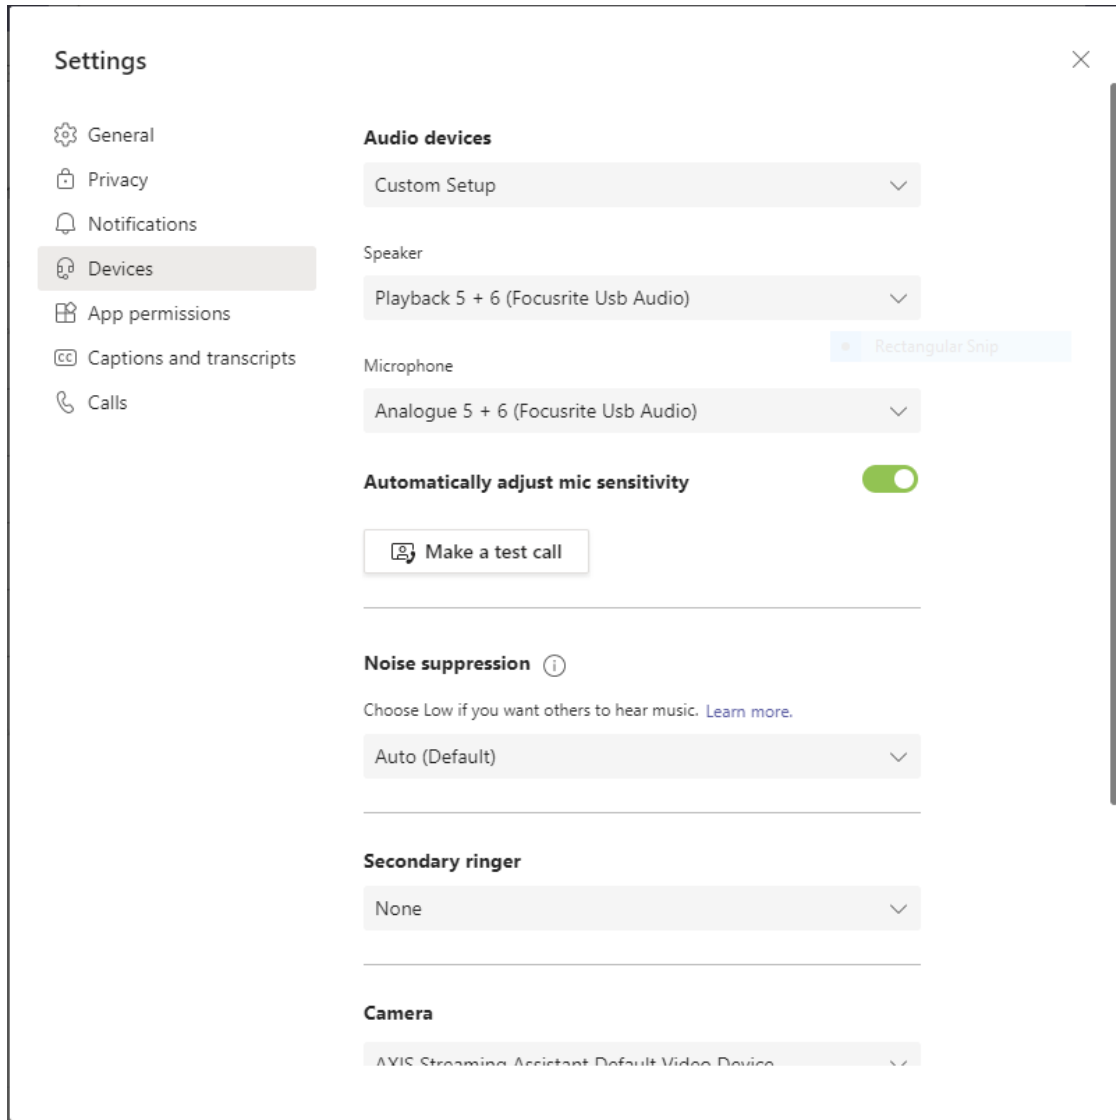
Settings

General
Privacy
Notifications
Devices
App permissions
Captions and transcripts
Calls

Audio devices

Custom Setup

Speaker

Playback 5 + 6 (Focusrite Usb Audio)

Rectangular Snip

Microphone

Analogue 5 + 6 (Focusrite Usb Audio)

Automatically adjust mic sensitivity

Make a test call

Noise suppression

Choose Low if you want others to hear music. Learn more.

Auto (Default)

Secondary ringer

None

Camera

AXIS Streaming Assistant Default Video Device